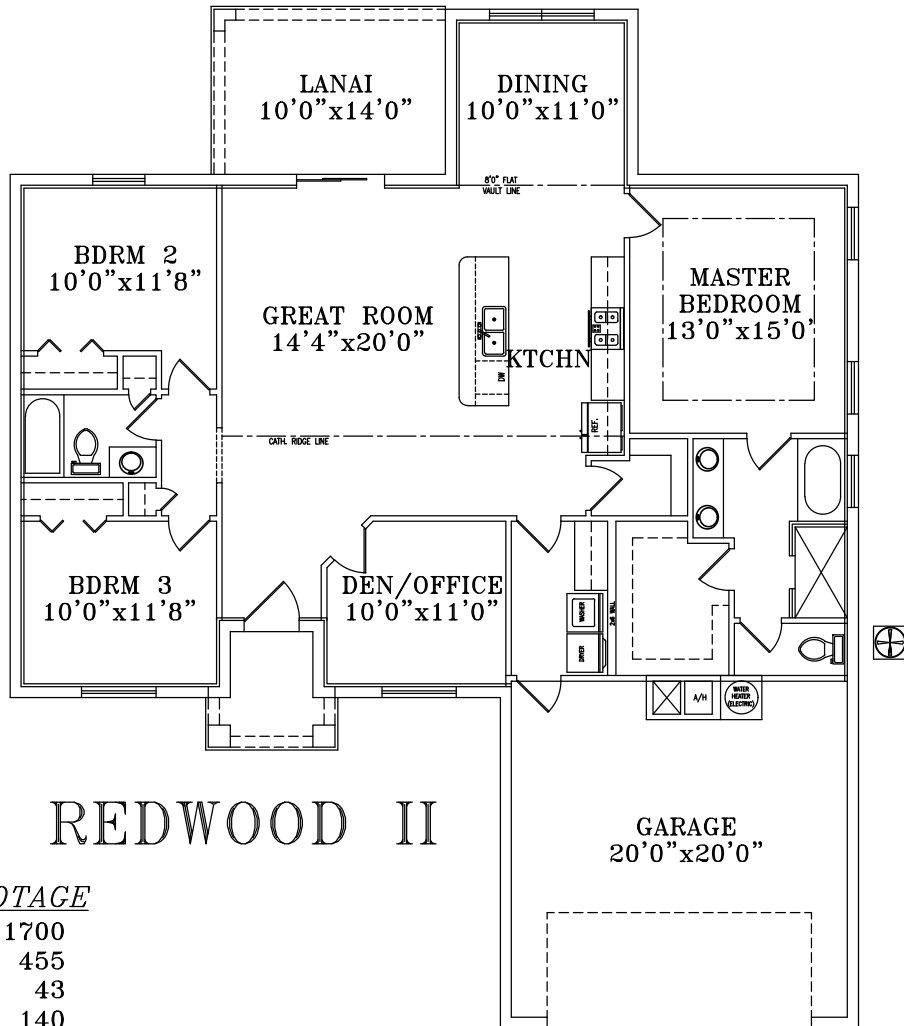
LANAI
10'0"x14'0"

DINING
10'0"x11'0"

8'0" FLAT
VAULT LINE

BDRM 2
10'0"x11'8"

GREAT ROOM
14'4"x20'0"

KTCHN

DW

MASTER
BEDROOM
13'0"x15'0'

REF.

CATH. RIDGE LINE

BDRM 3
10'0"x11'8"

DEN/OFFICE
10'0"x11'0"

WASHER

DRYER

2x6 WALL

A/H

WATER HEATER (ELECTRIC)

REDWOOD II

GARAGE
20'0"x20'0"

OTAGE
1700
455
43
140